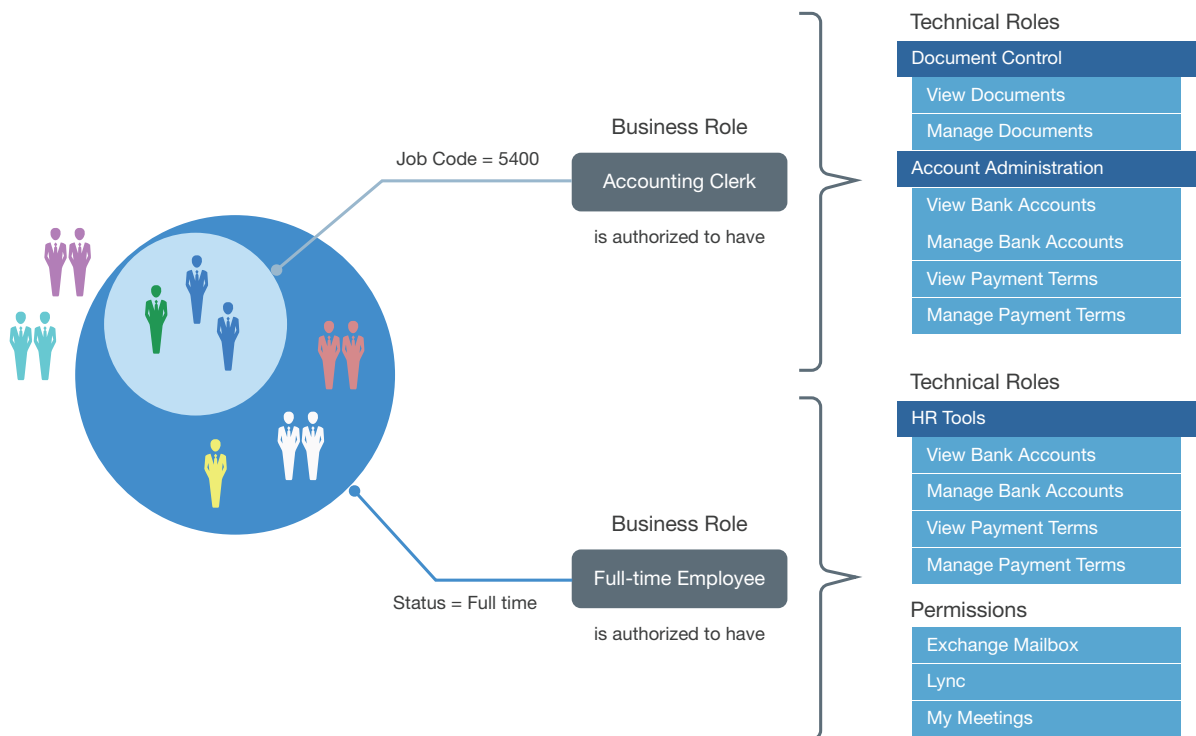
Job Code = 5400

Business Role

Accounting Clerk

is authorized to have

Technical Roles

Document Control

View Documents

Manage Documents

Account Administration

View Bank Accounts

Manage Bank Accounts

View Payment Terms

Manage Payment Terms

Status = Full time

Business Role

Full-time Employee

is authorized to have

Technical Roles

HR Tools

View Bank Accounts

Manage Bank Accounts

View Payment Terms

Manage Payment Terms

Permissions

Exchange Mailbox

Lync

My Meetings